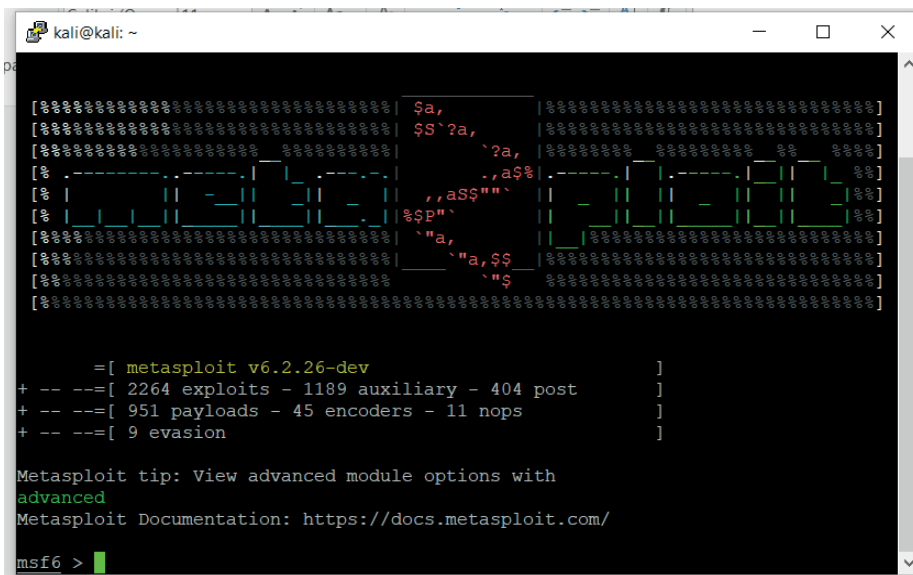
kali@kali: ~

=[ metasploit v6.2.26-dev ]
+ -- --=[ 2264 exploits - 1189 auxiliary - 404 post ]
+ -- --=[ 951 payloads - 45 encoders - 11 nops ]
+ -- --=[ 9 evasion ]

Metasploit tip: View advanced module options with advanced
Metasploit Documentation: https://docs.metasploit.com/

msf6 >